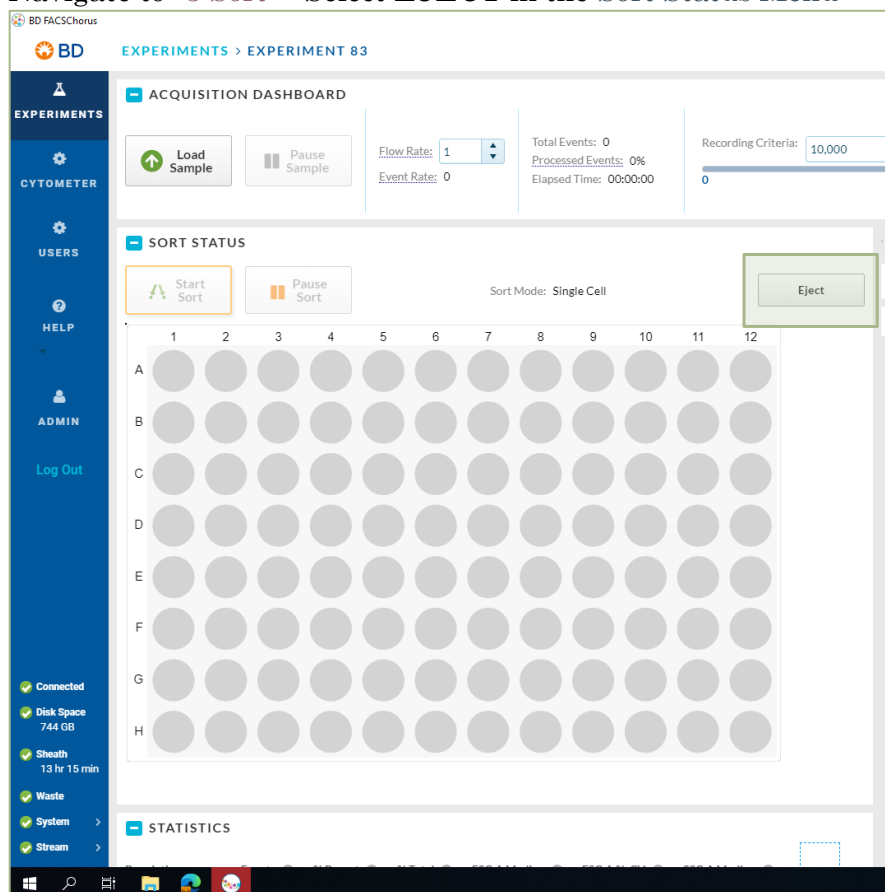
BD FACSChorus

BD

EXPERIMENTS > EXPERIMENT 83

EXPERIMENTS

CYTOMETER

USERS

HELP

ADMIN

Log Out

ACQUISITION DASHBOARD

Load Sample

Pause Sample

Flow Rate: 1

Event Rate: 0

Total Events: 0

Processed Events: 0%

Elapsed Time: 00:00:00

Recording Criteria: 10,000

0

SORT STATUS

Start Sort

Pause Sort

Sort Mode: Single Cell

Eject

| | 1 | 2 | 3 | 4 | 5 | 6 | 7 | 8 | 9 | 10 | 11 | 12 |
|---|---|---|---|---|---|---|---|---|---|---|---|---|
| A | | | | | | | | | | | | |
| B | | | | | | | | | | | | |
| C | | | | | | | | | | | | |
| D | | | | | | | | | | | | |
| E | | | | | | | | | | | | |
| F | | | | | | | | | | | | |
| G | | | | | | | | | | | | |
| H | | | | | | | | | | | | |

Connected

Disk Space 744 GB

Sheath 13 hr 15 min

Waste

System

Stream

STATISTICS